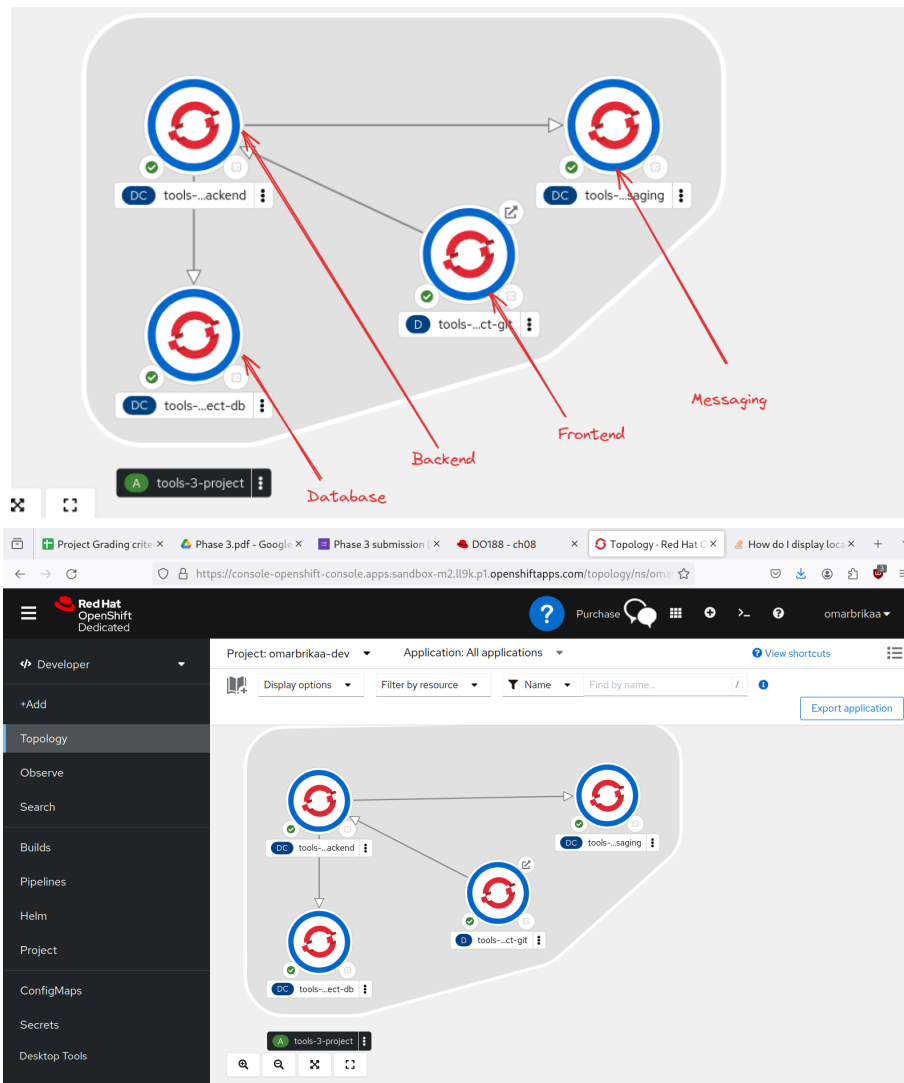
DC tools-...ackend

DC tools-...saging

D tools-...ct-git

DC tools-...ect-db

Messaging

Frontend

Backend

A tools-3-project

Database

Project Grading crite ×
Phase 3.pdf - Google ×
Phase 3 submission | ×
DO188 - ch08 ×
Topology · Red Hat O ×
How do I display loca ×
+

https://console-openshift-console.apps.sandbox-m2.ll9k.p1.openshiftapps.com/topology/ns/oma

Red Hat OpenShift Dedicated

Purchase

omarbrikaa

Developer

+Add

Topology

Observe

Search

Builds

Pipelines

Helm

Project

ConfigMaps

Secrets

Desktop Tools

Project: omarbrikaa-dev

Application: All applications

View shortcuts

Display options

Filter by resource

Name

Find by name...

/

Export application

DC tools-...ackend

DC tools-...saging

D tools-...ct-git

DC tools-...ect-db

A tools-3-project